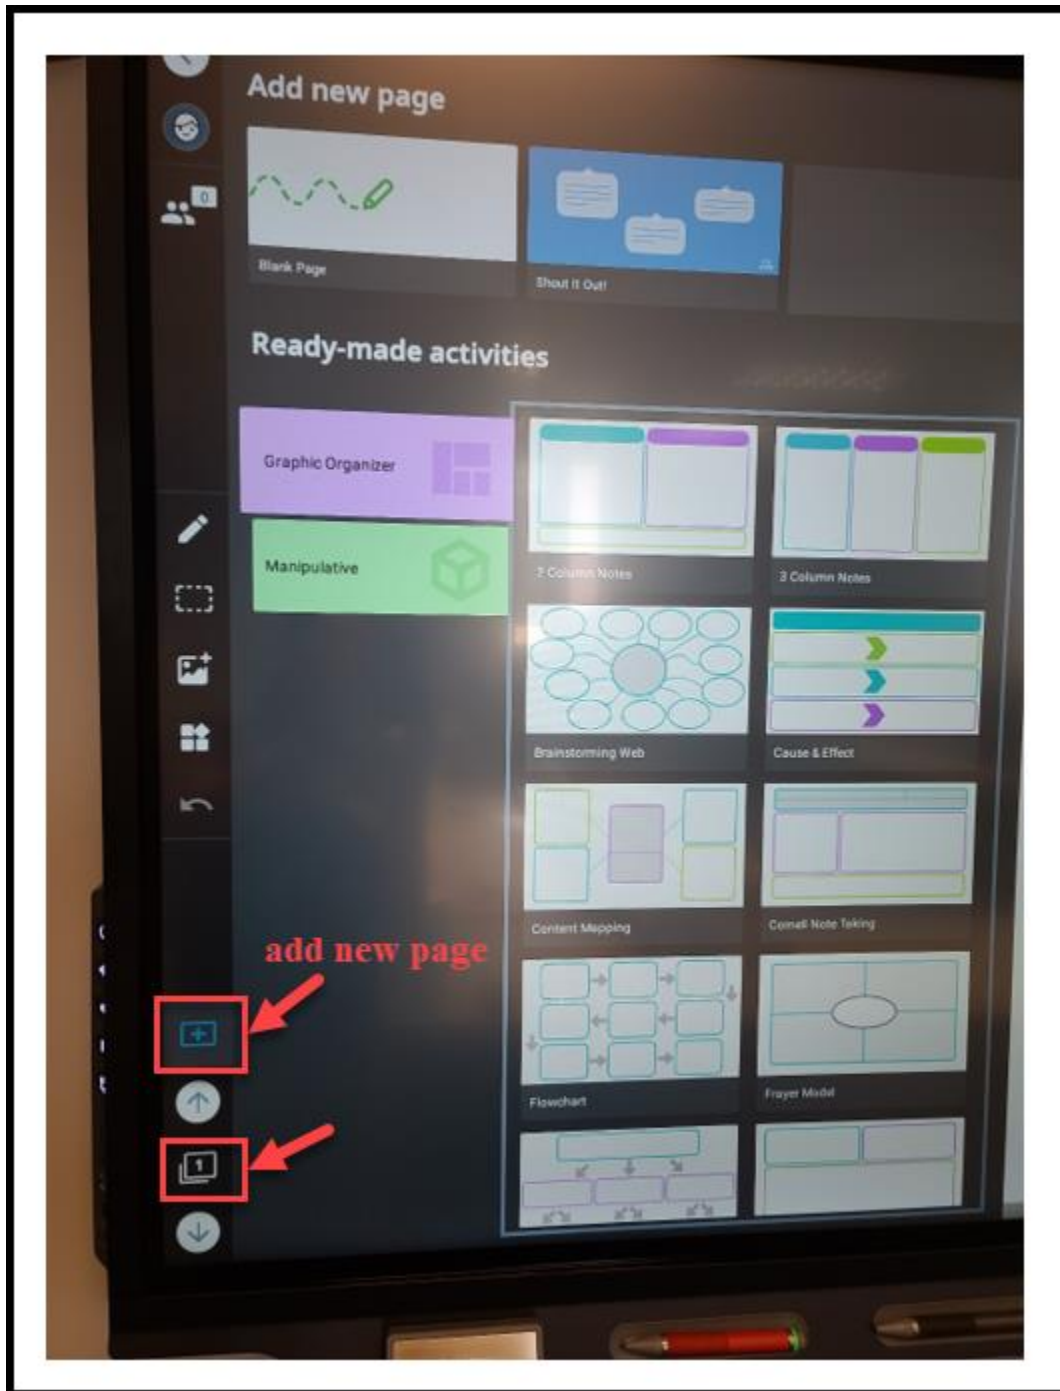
Add new page

0

Blank Page

Shout It Out!

Ready-made activities

Graphic Organizer

Manipulative

2 Column Notes

3 Column Notes

Brainstorming Web

Cause & Effect

Content Mapping

Cornell Note Taking

add new page

Flowchart

Frayer Model

1